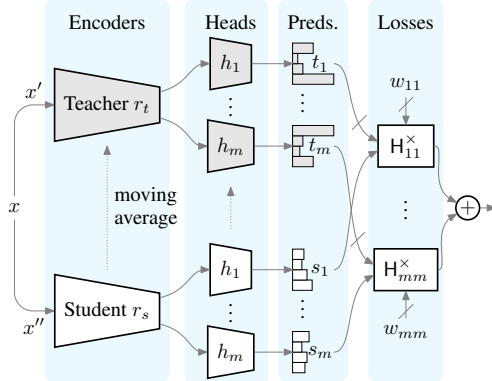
Encoders

Heads

Preds.

Losses

$x'$

Teacher $r_t$

$h_1$

$t_1$

$w_{11}$

$\vdots$

$\vdots$

$h_m$

$t_m$

$\mathsf{H}_{11}^{\times}$

$x$

moving average

$\vdots$

$+$

$h_1$

$s_1$

$\mathsf{H}_{mm}^{\times}$

Student $r_s$

$x''$

$\vdots$

$\vdots$

$h_m$

$s_m$

$w_{mm}$